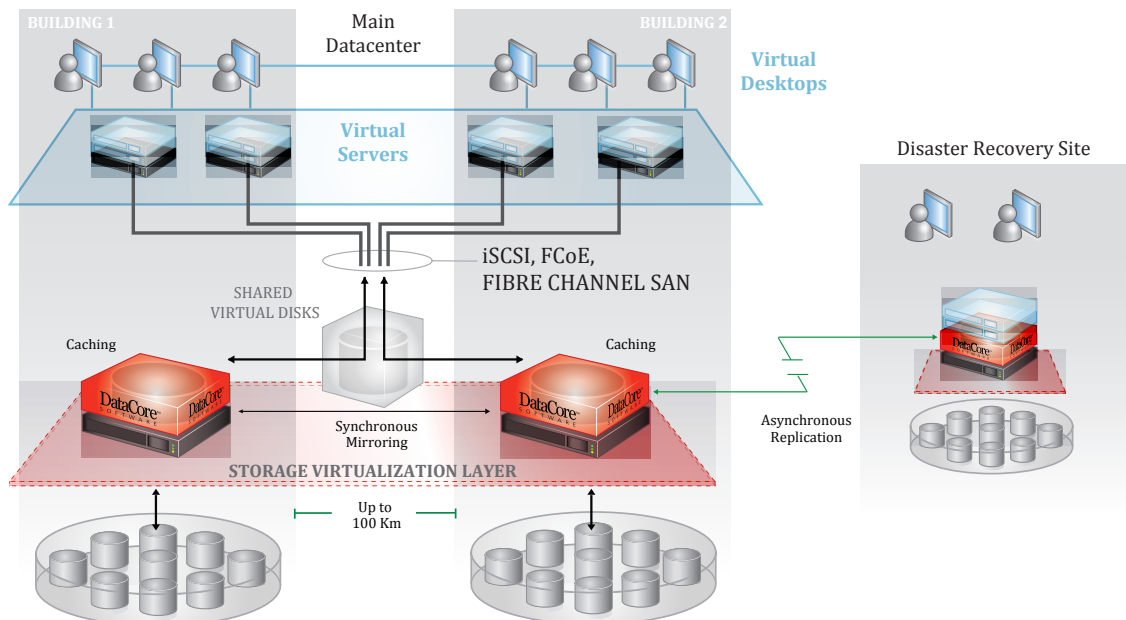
BUILDING 1

Main Datacenter

BUILDING 2

Virtual Desktops

Virtual Servers

Disaster Recovery Site

iSCSI, FCoE, FIBRE CHANNEL SAN

SHARED VIRTUAL DISKS

Caching

Caching

DataCore SOFTWARE

DataCore SOFTWARE

DataCore SOFTWARE

DataCore SOFTWARE

DataCore

DataCore

Synchronous Mirroring

Asynchronous Replication

STORAGE VIRTUALIZATION LAYER

Up to 100 Km